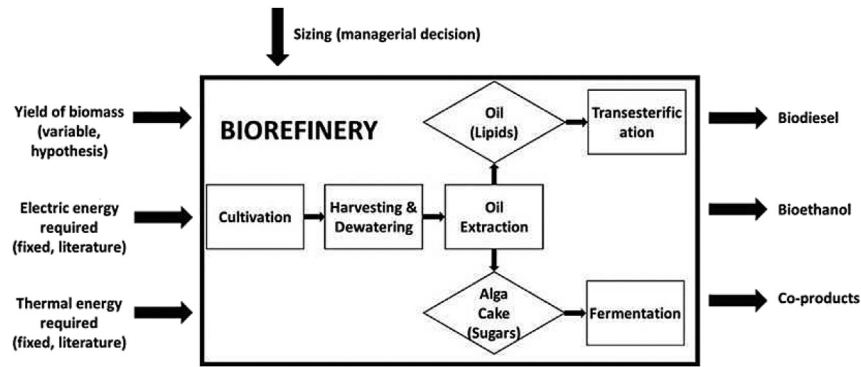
Sizing (managerial decision)

Yield of biomass (variable, hypothesis)

Electric energy required (fixed, literature)

Thermal energy required (fixed, literature)

BIOREFINERY

Oil (Lipids)

Transesterific ation

Cultivation

Harvesting & Dewatering

Oil Extraction

Alga Cake (Sugars)

Fermentation

Biodiesel

Bioethanol

Co-products